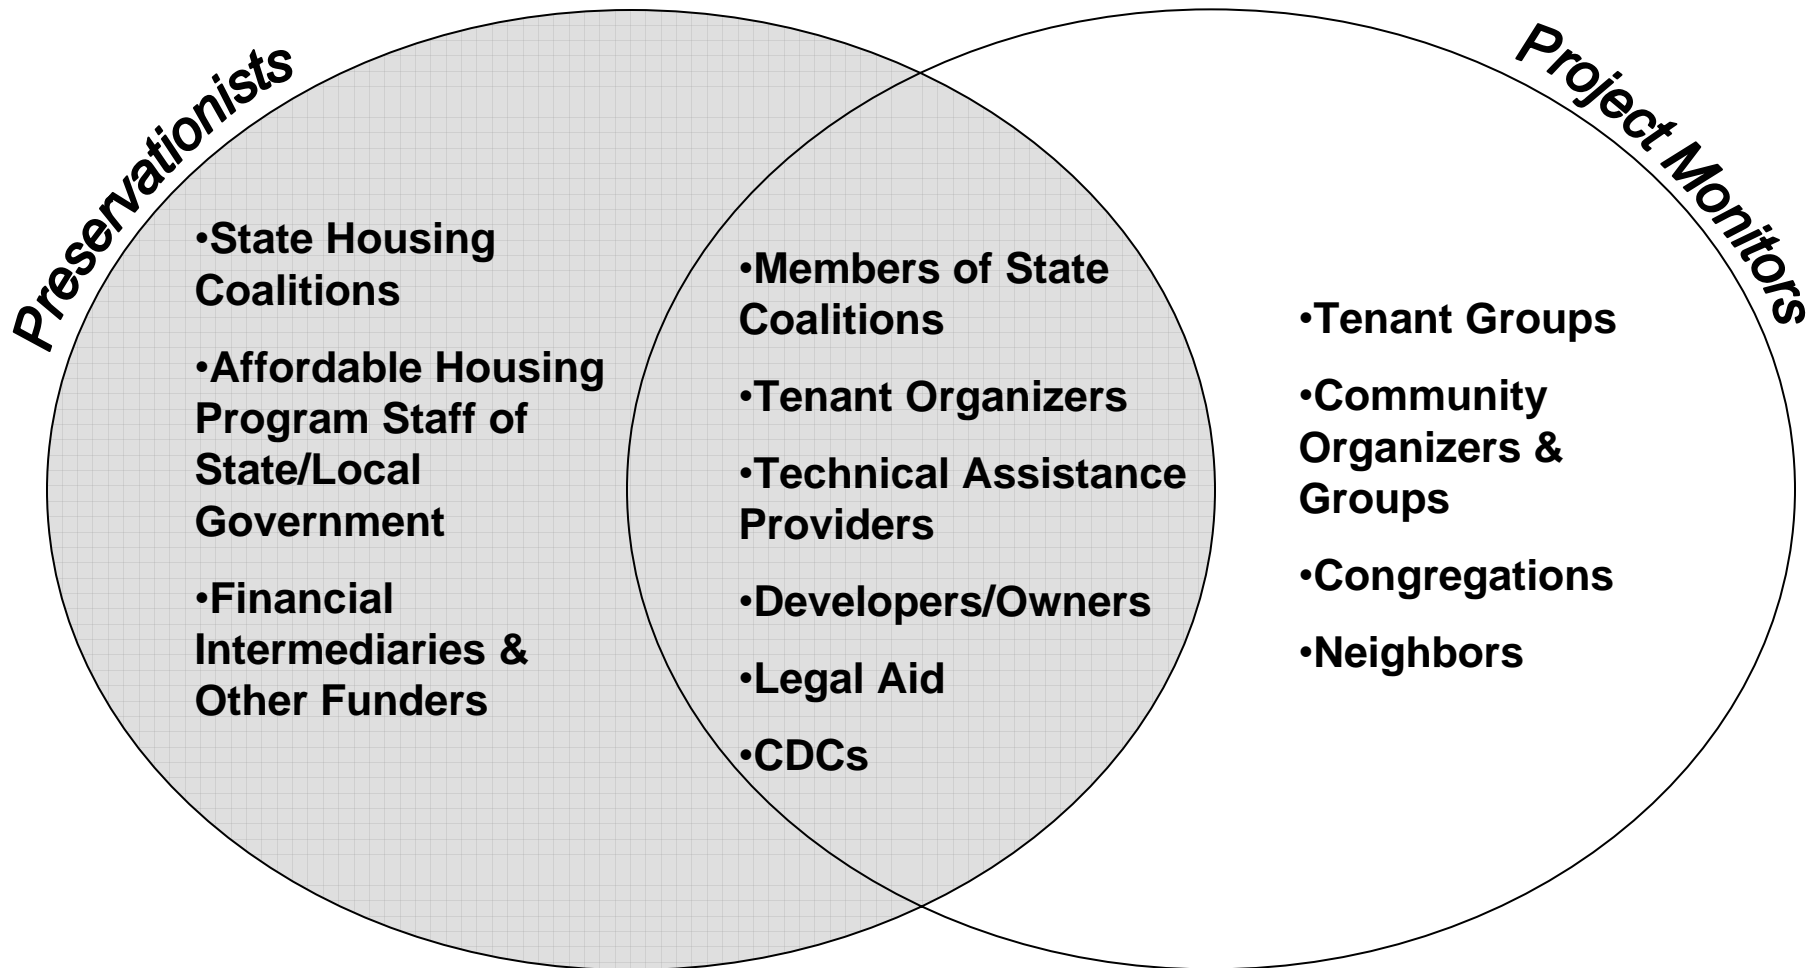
Preservationists

Project Monitors

•State Housing Coalitions

•Affordable Housing Program Staff of State/Local Government

•Financial Intermediaries & Other Funders

•Members of State Coalitions

•Tenant Organizers

•Technical Assistance Providers

•Developers/Owners

•Legal Aid

•CDCs

•Tenant Groups

•Community Organizers & Groups

•Congregations

•Neighbors